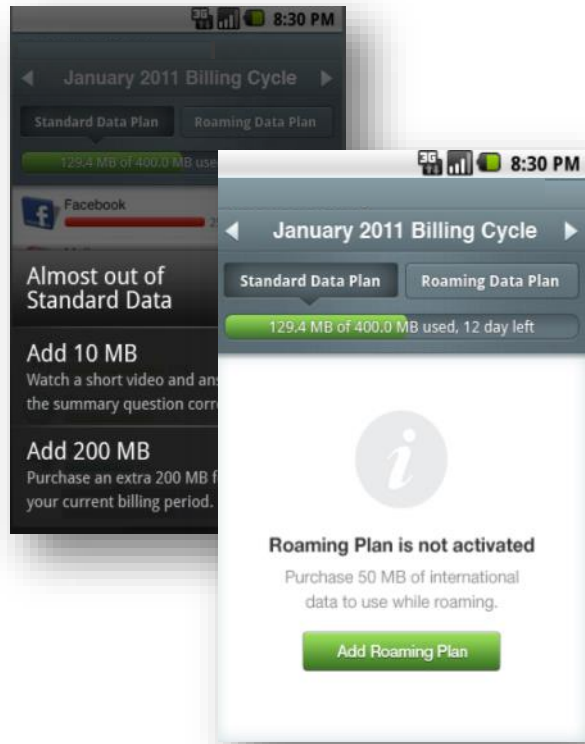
3G 8:30 PM

January 2011 Billing Cycle

Standard Data Plan

Roaming Data Plan

129.4 MB of 400.0 MB use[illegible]

Facebook

Almost out of Standard Data

Add 10 MB

Watch a short video and ans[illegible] the summary question corre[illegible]

Add 200 MB

Purchase an extra 200 MB f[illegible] your current billing period.

3G 8:30 PM

January 2011 Billing Cycle

Standard Data Plan

Roaming Data Plan

129.4 MB of 400.0 MB used, 12 day left

i

Roaming Plan is not activated

Purchase 50 MB of international data to use while roaming.

Add Roaming Plan